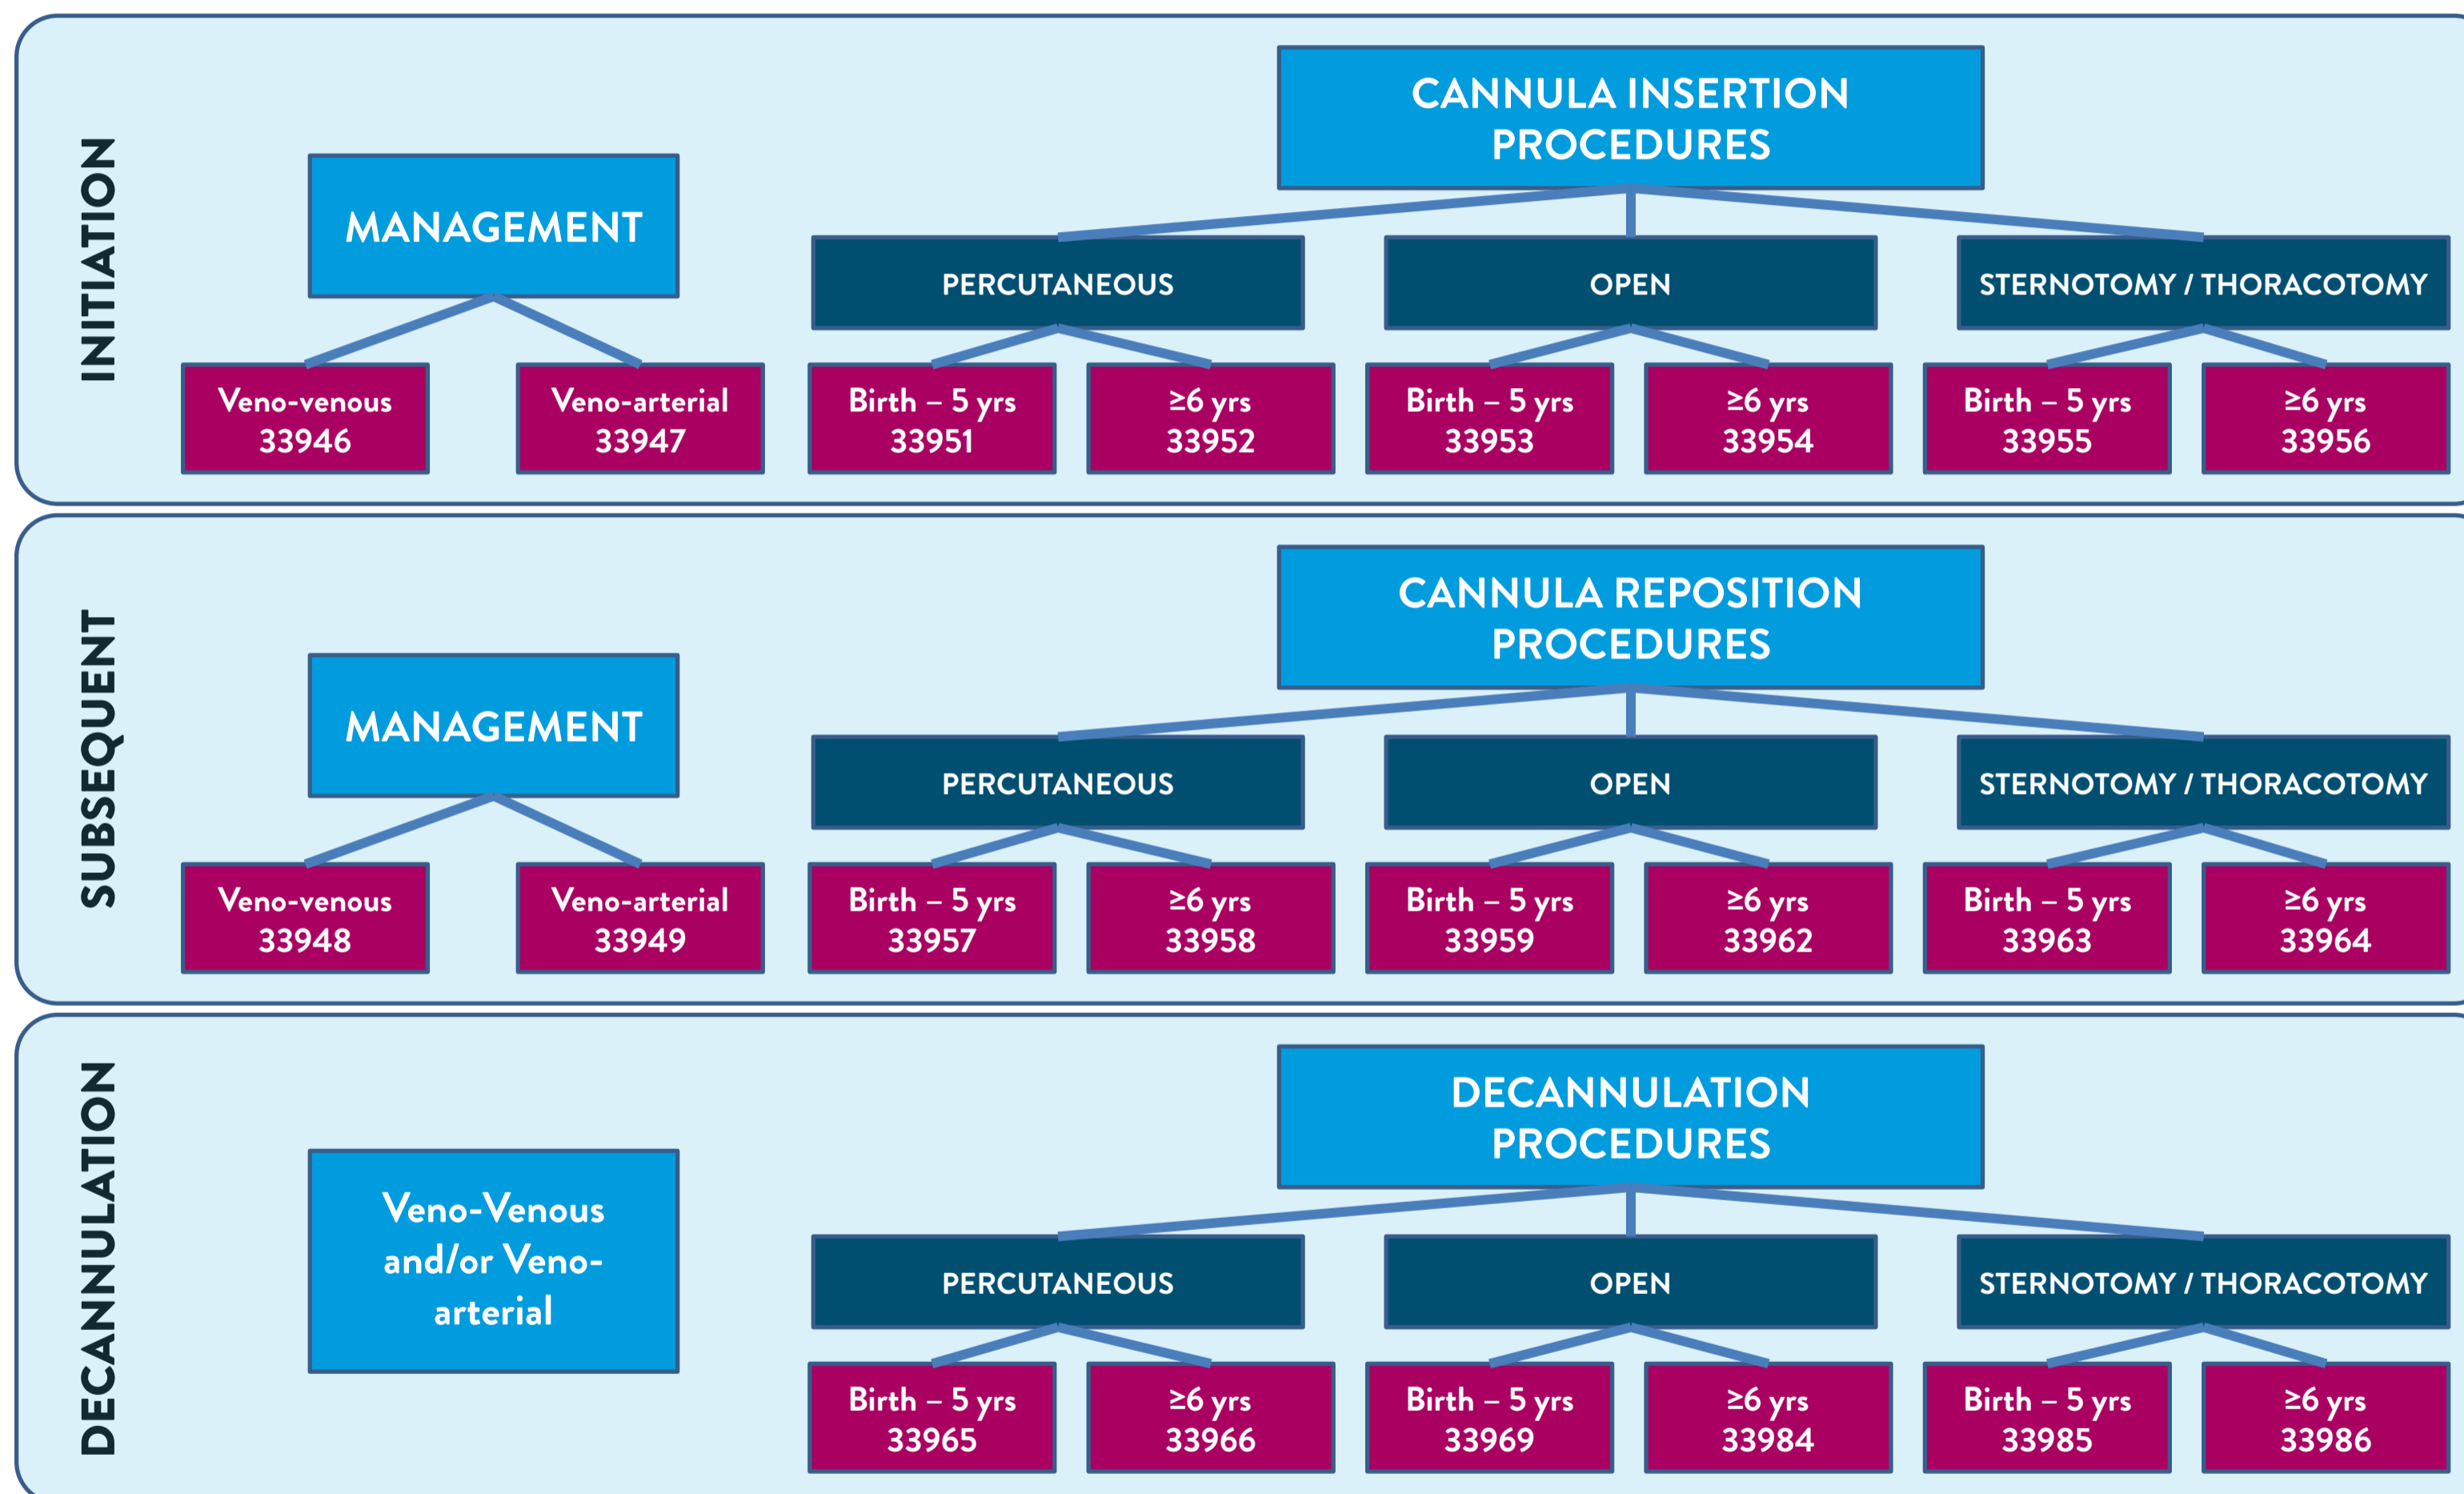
INITIATION

MANAGEMENT

Veno-venous 33946

Veno-arterial 33947

CANNULA INSERTION PROCEDURES

PERCUTANEOUS

Birth – 5 yrs 33951

≥6 yrs 33952

OPEN

Birth – 5 yrs 33953

≥6 yrs 33954

STERNOTOMY / THORACOTOMY

Birth – 5 yrs 33955

≥6 yrs 33956

SUBSEQUENT

MANAGEMENT

Veno-venous 33948

Veno-arterial 33949

CANNULA REPOSITION PROCEDURES

PERCUTANEOUS

Birth – 5 yrs 33957

≥6 yrs 33958

OPEN

Birth – 5 yrs 33959

≥6 yrs 33962

STERNOTOMY / THORACOTOMY

Birth – 5 yrs 33963

≥6 yrs 33964

DECANNULATION

Veno-Venous and/or Veno-arterial

DECANNULATION PROCEDURES

PERCUTANEOUS

Birth – 5 yrs 33965

≥6 yrs 33966

OPEN

Birth – 5 yrs 33969

≥6 yrs 33984

STERNOTOMY / THORACOTOMY

Birth – 5 yrs 33985

≥6 yrs 33986